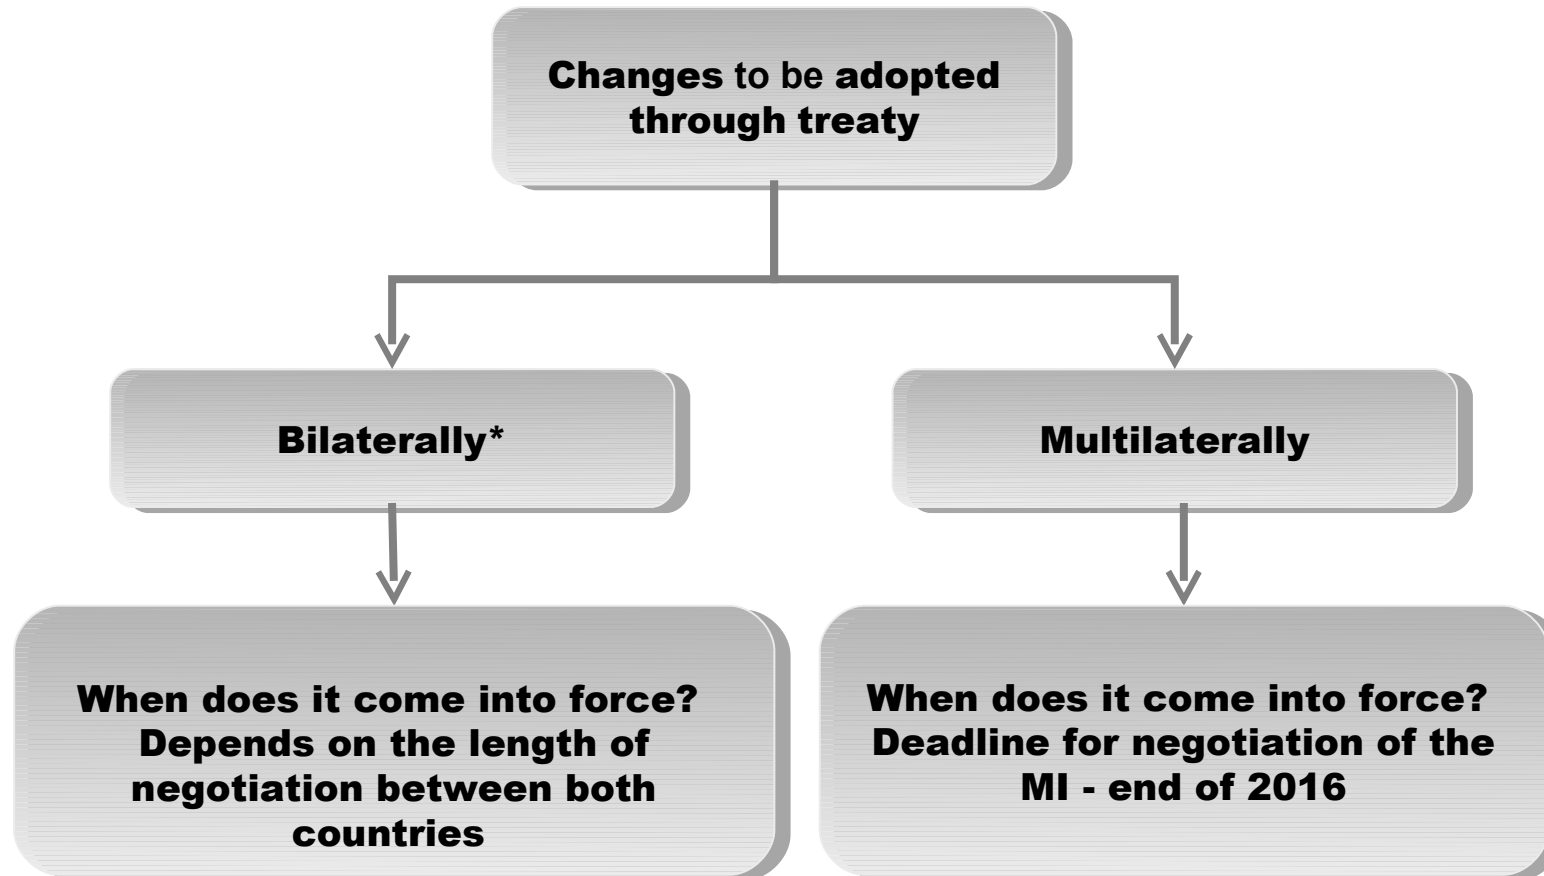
Changes to be adopted through treaty

Bilaterally*

Multilaterally

When does it come into force? Depends on the length of negotiation between both countries

When does it come into force? Deadline for negotiation of the MI - end of 2016